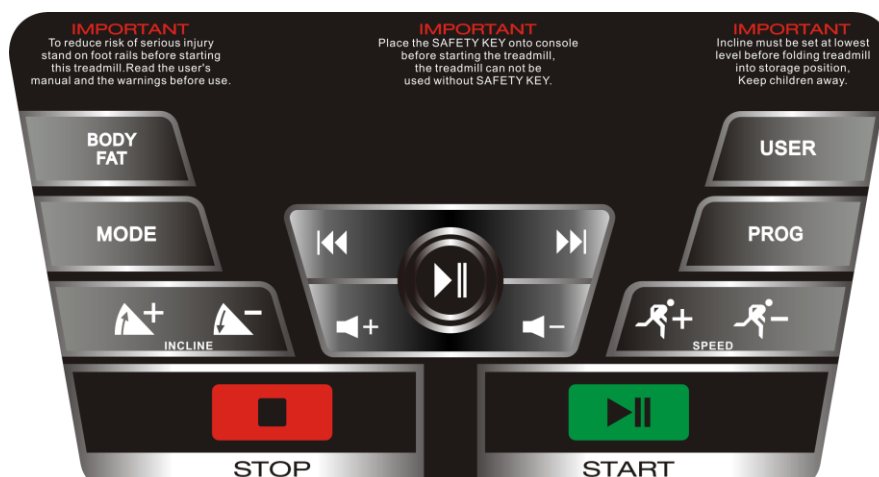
IMPORTANT
To reduce risk of serious injury stand on foot rails before starting this treadmill.Read the user's manual and the warnings before use.

IMPORTANT
Place the SAFETY KEY onto console before starting the treadmill, the treadmill can not be used without SAFETY KEY.

IMPORTANT
Incline must be set at lowest level before folding treadmill into storage position, Keep children away.

BODY FAT

MODE

+ −
INCLINE

+ −

+ −
SPEED

USER

PROG

STOP

START